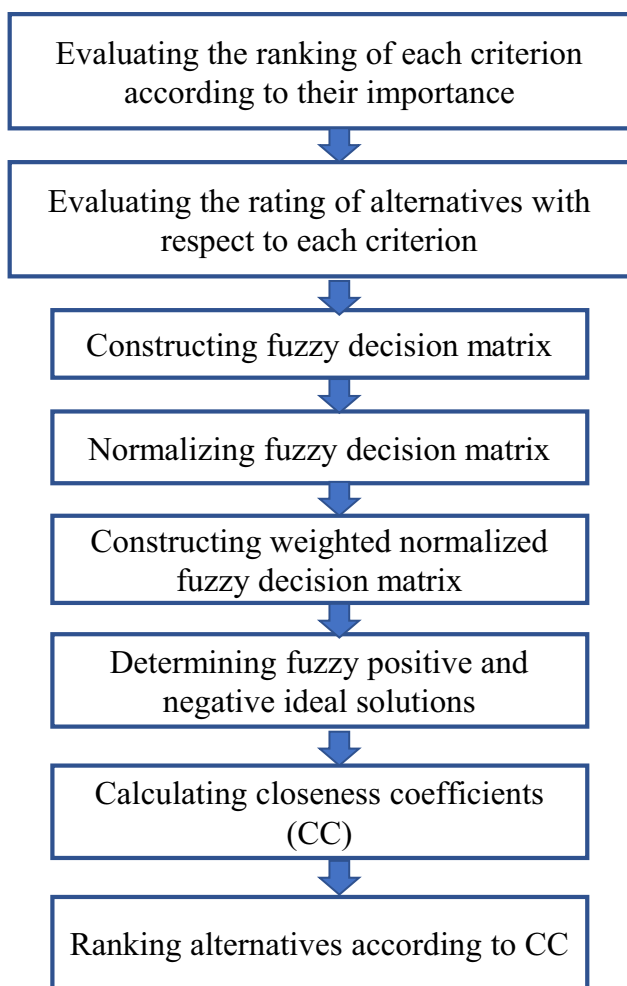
Evaluating the ranking of each criterion according to their importance

Evaluating the rating of alternatives with respect to each criterion

Constructing fuzzy decision matrix

Normalizing fuzzy decision matrix

Constructing weighted normalized fuzzy decision matrix

Determining fuzzy positive and negative ideal solutions

Calculating closeness coefficients (CC)

Ranking alternatives according to CC